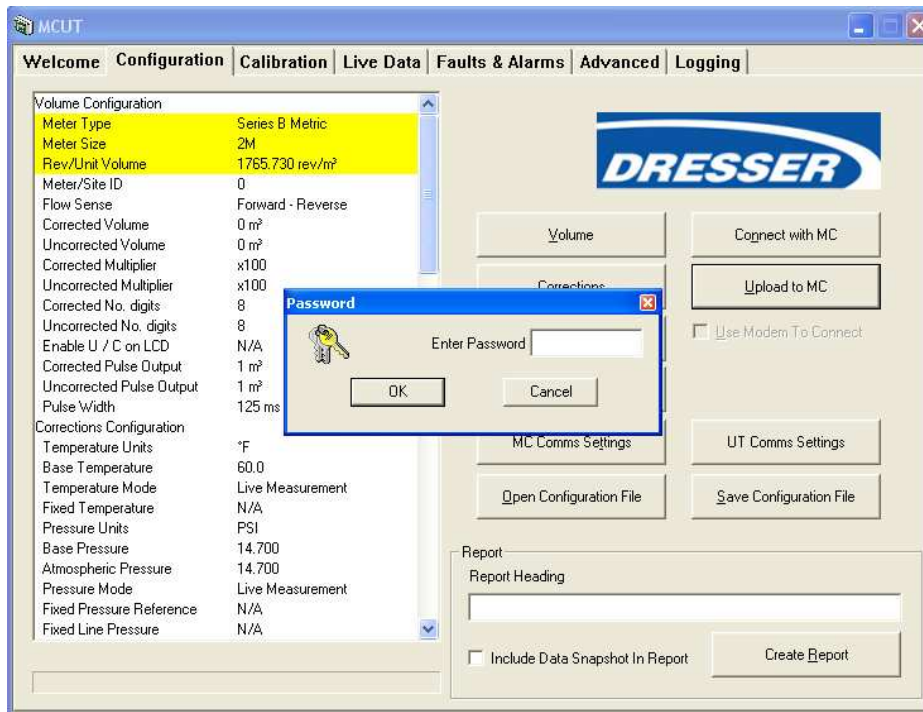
MCUT

Welcome | Configuration | Calibration | Live Data | Faults & Alarms | Advanced | Logging

| | |
|---|---|
| Volume Configuration | |
| Meter Type | Series B Metric |
| Meter Size | 2M |
| Rev/Unit Volume | 1765.730 rev/m³ |
| Meter/Site ID | 0 |
| Flow Sense | Forward - Reverse |
| Corrected Volume | 0 m³ |
| Uncorrected Volume | 0 m³ |
| Corrected Multiplier | x100 |
| Uncorrected Multiplier | x100 |
| Corrected No. digits | 8 |
| Uncorrected No. digits | 8 |
| Enable U / C on LCD | N/A |
| Corrected Pulse Output | 1 m³ |
| Uncorrected Pulse Output | 1 m³ |
| Pulse Width | 125 ms |
| Corrections Configuration | |
| Temperature Units | °F |
| Base Temperature | 60.0 |
| Temperature Mode | Live Measurement |
| Fixed Temperature | N/A |
| Pressure Units | PSI |
| Base Pressure | 14.700 |
| Atmospheric Pressure | 14.700 |
| Pressure Mode | Live Measurement |
| Fixed Pressure Reference | N/A |
| Fixed Line Pressure | N/A |

DRESSER

Volume

Connect with MC

Corrections

Upload to MC

Use Modem To Connect

Password

Enter Password

OK

Cancel

MC Comms Settings

UT Comms Settings

Open Configuration File

Save Configuration File

Report

Report Heading

Include Data Snapshot In Report

Create Report